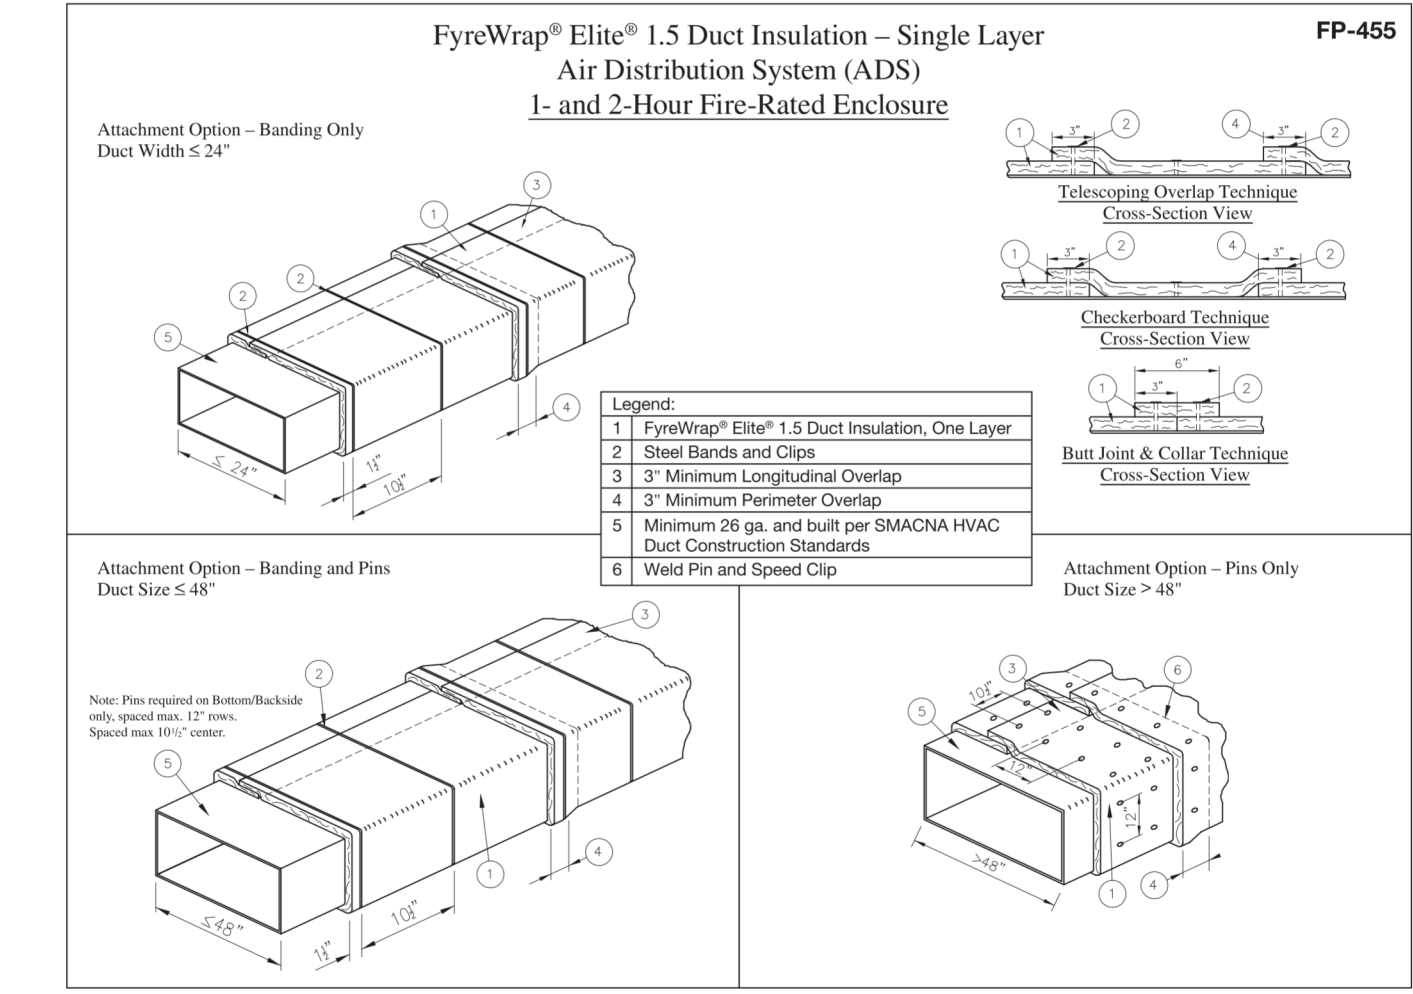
FyreWrap® Elite® 1.5 Duct Insulation – Single Layer
Air Distribution System (ADS)
1- and 2-Hour Fire-Rated Enclosure

FP-455

Attachment Option – Banding Only
Duct Width ≤ 24"

3
1
2
2
5
4
≤ 24"
$1\frac{1}{2}$"
$10\frac{1}{2}$"

1 3" 2 4 3" 2
Telescoping Overlap Technique
Cross-Section View

1 3" 2 4 3" 2
Checkerboard Technique
Cross-Section View

6"
1 3" 2
Butt Joint & Collar Technique
Cross-Section View

| Legend: | |
|---|---|
| 1 | FyreWrap® Elite® 1.5 Duct Insulation, One Layer |
| 2 | Steel Bands and Clips |
| 3 | 3" Minimum Longitudinal Overlap |
| 4 | 3" Minimum Perimeter Overlap |
| 5 | Minimum 26 ga. and built per SMACNA HVAC Duct Construction Standards |
| 6 | Weld Pin and Speed Clip |

Attachment Option – Banding and Pins
Duct Size ≤ 48"

Note: Pins required on Bottom/Backside only, spaced max. 12" rows. Spaced max $10^1/_2$" center.

3
2
5
1
4
≤48"
$1\frac{1}{2}$"
$10\frac{1}{2}$"

Attachment Option – Pins Only
Duct Size > 48"

3
6
5
$10\frac{1}{2}$"
12"
12"
>48"
1
4